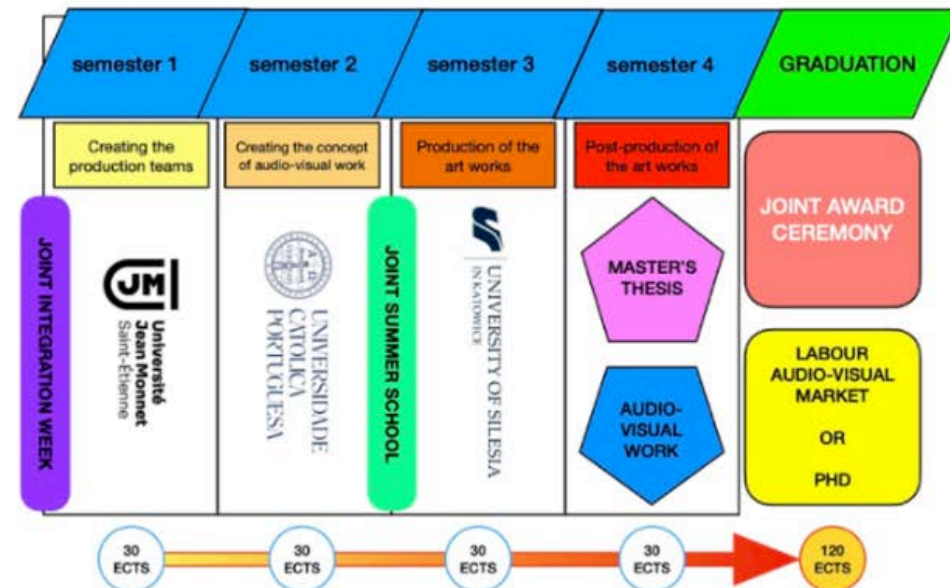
semester 1

semester 2

semester 3

semester 4

GRADUATION

Creating the production teams

Creating the concept of audio-visual work

Production of the art works

Post-production of the art works

JOINT INTEGRATION WEEK

UJM Université Jean Monnet Saint-Étienne

UNIVERSIDADE CATÓLICA PORTUGUESA

JOINT SUMMER SCHOOL

UNIVERSITY OF SILESIA IN KATOWICE

MASTER'S THESIS

AUDIO-VISUAL WORK

JOINT AWARD CEREMONY

LABOUR AUDIO-VISUAL MARKET

OR

PHD

30 ECTS

30 ECTS

30 ECTS

30 ECTS

120 ECTS